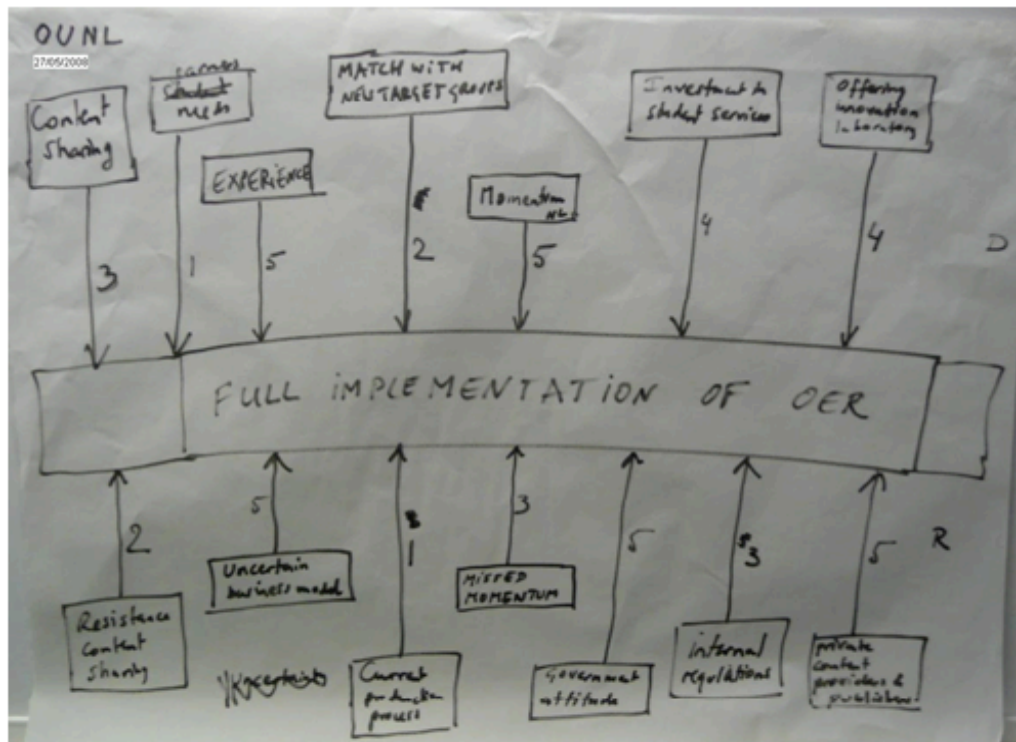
OUNL

27/05/2008

Content Sharing

3

Learner ~~Student~~ needs

1

EXPERIENCE

5

MATCH WITH NEW TARGET GROUPS

2

Momentum NL

5

Investment in Student Services

4

Offering innovation laboratory

4

D

FULL IMPLEMENTATION OF OER

2

Resistance Content Sharing

5

Uncertain business model

1

Current production process

3

MISSED MOMENTUM

5

Government attitude

3

Internal regulations

5

private content providers & publishers

R

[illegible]